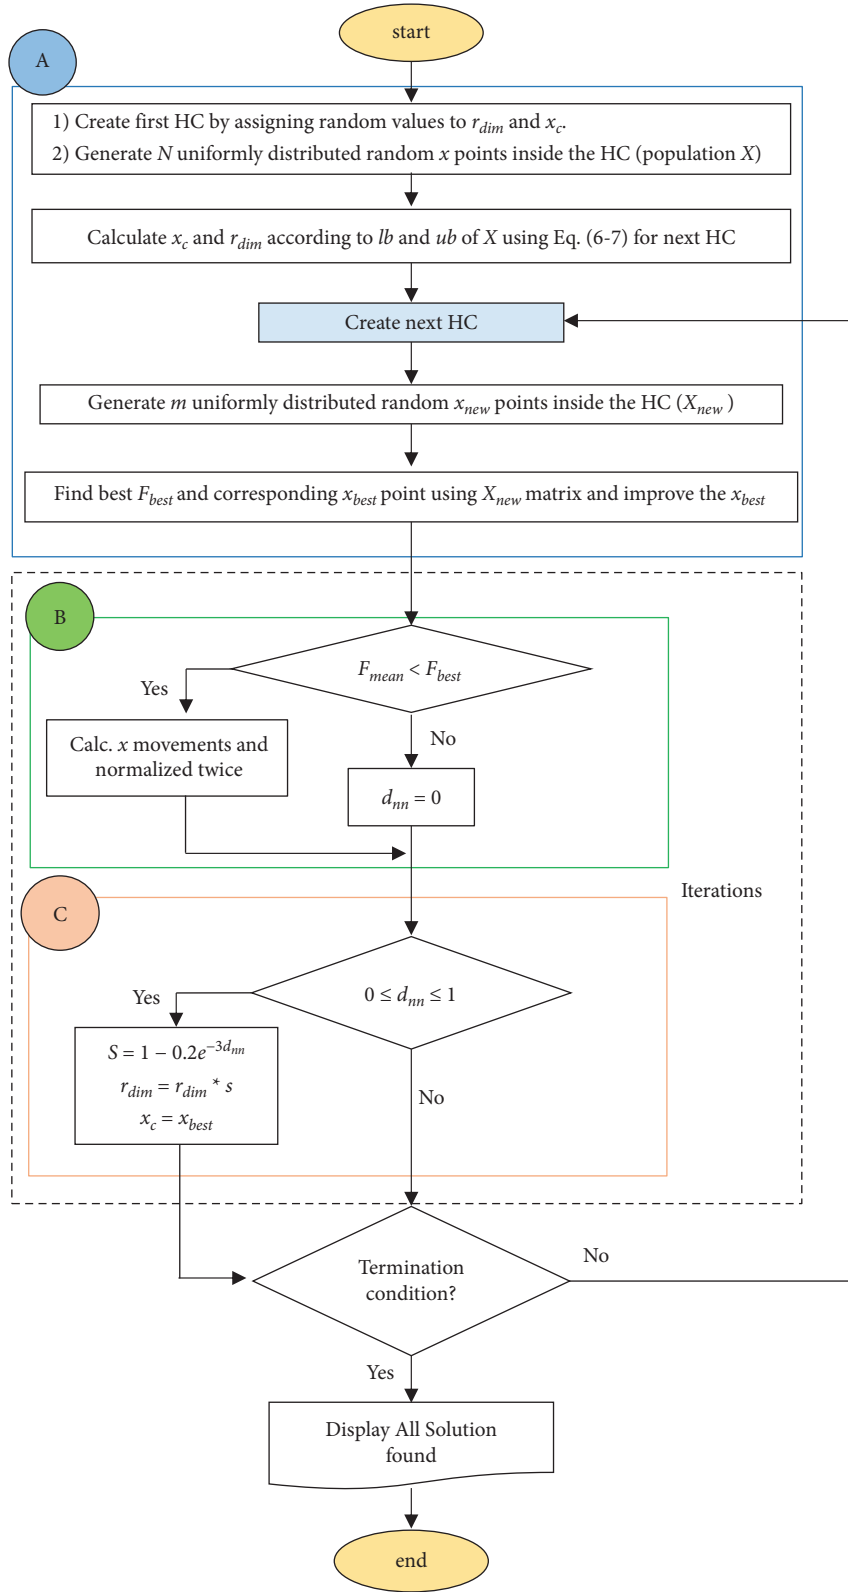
start

A

1) Create first HC by assigning random values to $r_{dim}$ and $x_c$.
2) Generate $N$ uniformly distributed random $x$ points inside the HC (population $X$)

Calculate $x_c$ and $r_{dim}$ according to $lb$ and $ub$ of $X$ using Eq. (6-7) for next HC

Create next HC

Generate $m$ uniformly distributed random $x_{new}$ points inside the HC ($X_{new}$ )

Find best $F_{best}$ and corresponding $x_{best}$ point using $X_{new}$ matrix and improve the $x_{best}$

B

$F_{mean} < F_{best}$

Yes

Calc. $x$ movements and normalized twice

No

$d_{nn} = 0$

Iterations

C

$0 \leq d_{nn} \leq 1$

Yes

$S = 1 - 0.2e^{-3d_{nn}}$
$r_{dim} = r_{dim} * s$
$x_c = x_{best}$

No

Termination condition?

No

Yes

Display All Solution found

end